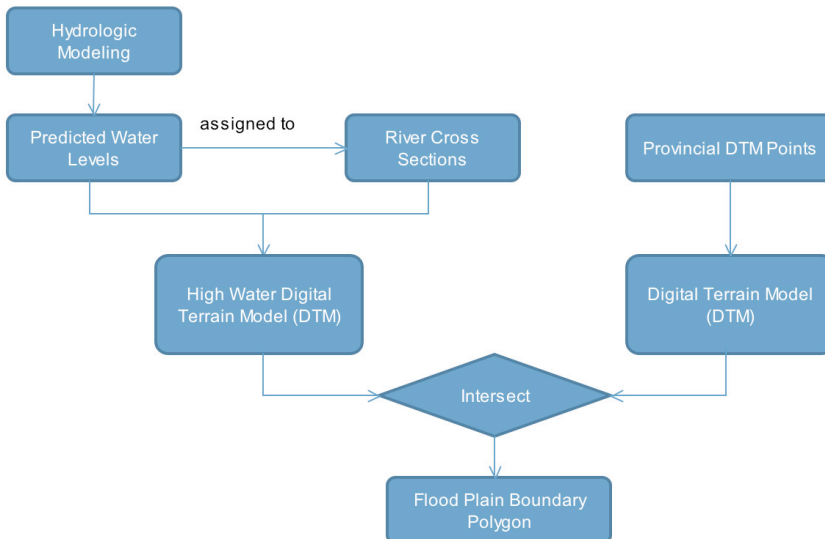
Hydrologic Modeling

Predicted Water Levels

assigned to

River Cross Sections

Provincial DTM Points

High Water Digital Terrain Model (DTM)

Digital Terrain Model (DTM)

Intersect

Flood Plain Boundary Polygon